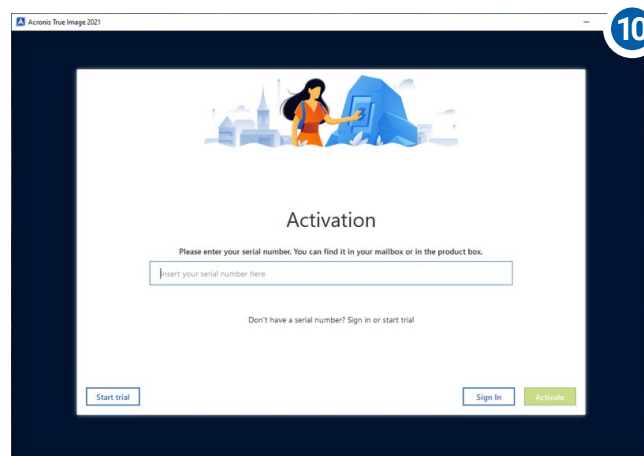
Acronis True Image 2021

10

Activation

Please enter your serial number. You can find it in your mailbox or in the product box.

Insert your serial number here

Don't have a serial number? Sign in or start trial

Start trial

Sign In

Activate